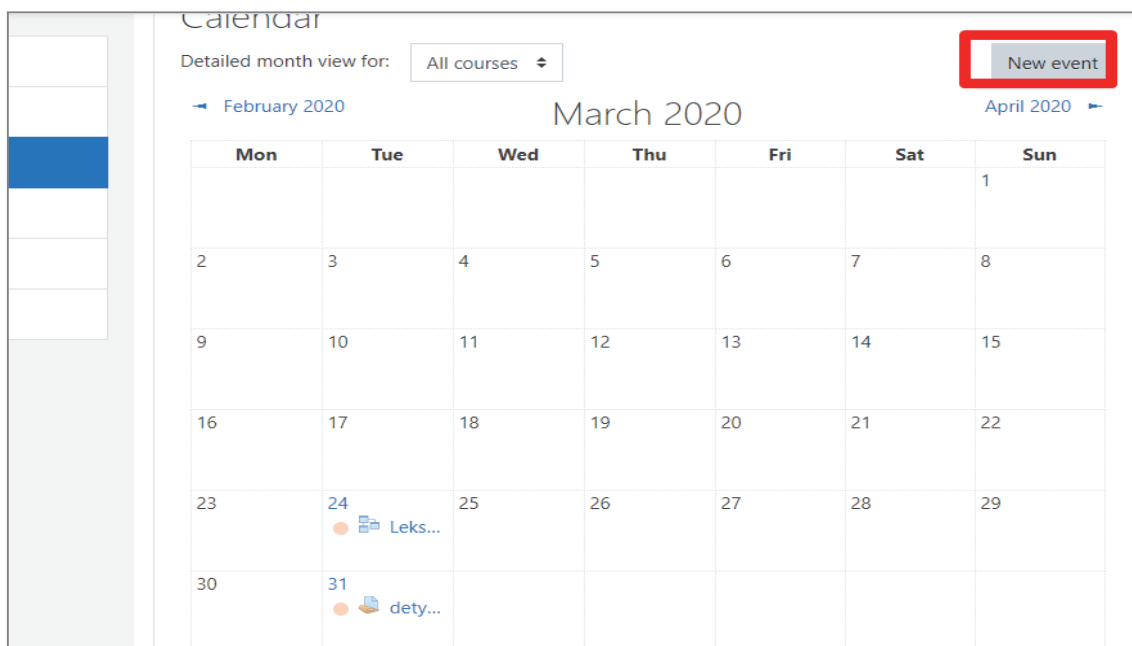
Calendar

Detailed month view for: All courses

New event

February 2020

March 2020

April 2020

| Mon | Tue | Wed | Thu | Fri | Sat | Sun |
|---|---|---|---|---|---|---|
| | | | | | | 1 |
| 2 | 3 | 4 | 5 | 6 | 7 | 8 |
| 9 | 10 | 11 | 12 | 13 | 14 | 15 |
| 16 | 17 | 18 | 19 | 20 | 21 | 22 |
| 23 | 24 Leks... | 25 | 26 | 27 | 28 | 29 |
| 30 | 31 dety... | | | | | |